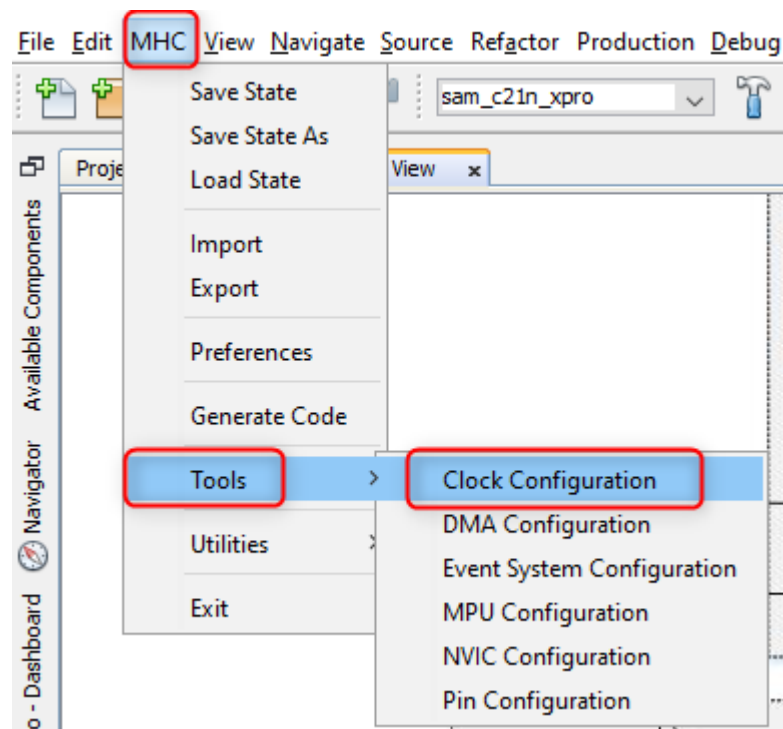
File Edit MHC View Navigate Source Refactor Production Debug

sam_c21n_xpro

Proje

View ×

Save State
Save State As
Load State

Import
Export

Preferences

Generate Code

Tools

Utilities

Exit

Clock Configuration
DMA Configuration
Event System Configuration
MPU Configuration
NVIC Configuration
Pin Configuration

Available Components

Navigator

o - Dashboard